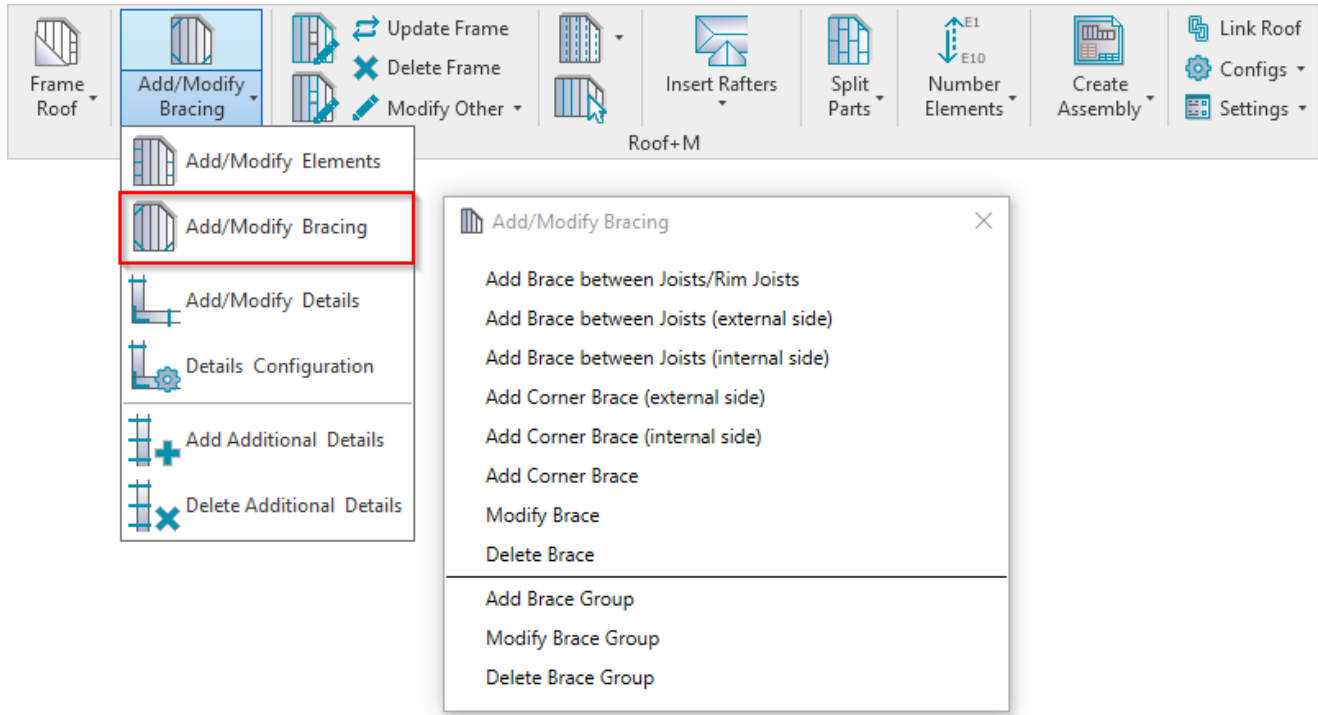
Frame Roof

Add/Modify Bracing

Update Frame
Delete Frame
Modify Other

Insert Rafters

Split Parts

E1
E10
Number Elements

Create Assembly

Link Roof
Configs
Settings

Roof+M

Add/Modify Elements
Add/Modify Bracing
Add/Modify Details
Details Configuration
Add Additional Details
Delete Additional Details

Add/Modify Bracing

Add Brace between Joists/Rim Joists
Add Brace between Joists (external side)
Add Brace between Joists (internal side)
Add Corner Brace (external side)
Add Corner Brace (internal side)
Add Corner Brace
Modify Brace
Delete Brace
Add Brace Group
Modify Brace Group
Delete Brace Group